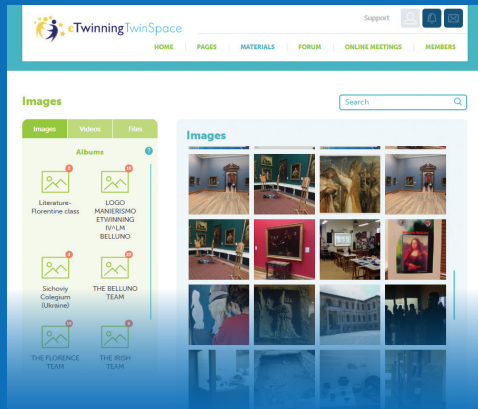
eTwinning TwinSpace

Support

HOME | PAGES | MATERIALS | FORUM | ONLINE MEETINGS | MEMBERS

Images

Search

Images | Videos | Files

Albums

?

Literature- Florentine class

LOGO MANIERISMO ETWINNING IVALM BELLUNO

Sichoviy Colegium (Ukraine)

THE BELLUNO TEAM

THE FLORENCE TEAM

THE IRISH TEAM

Images